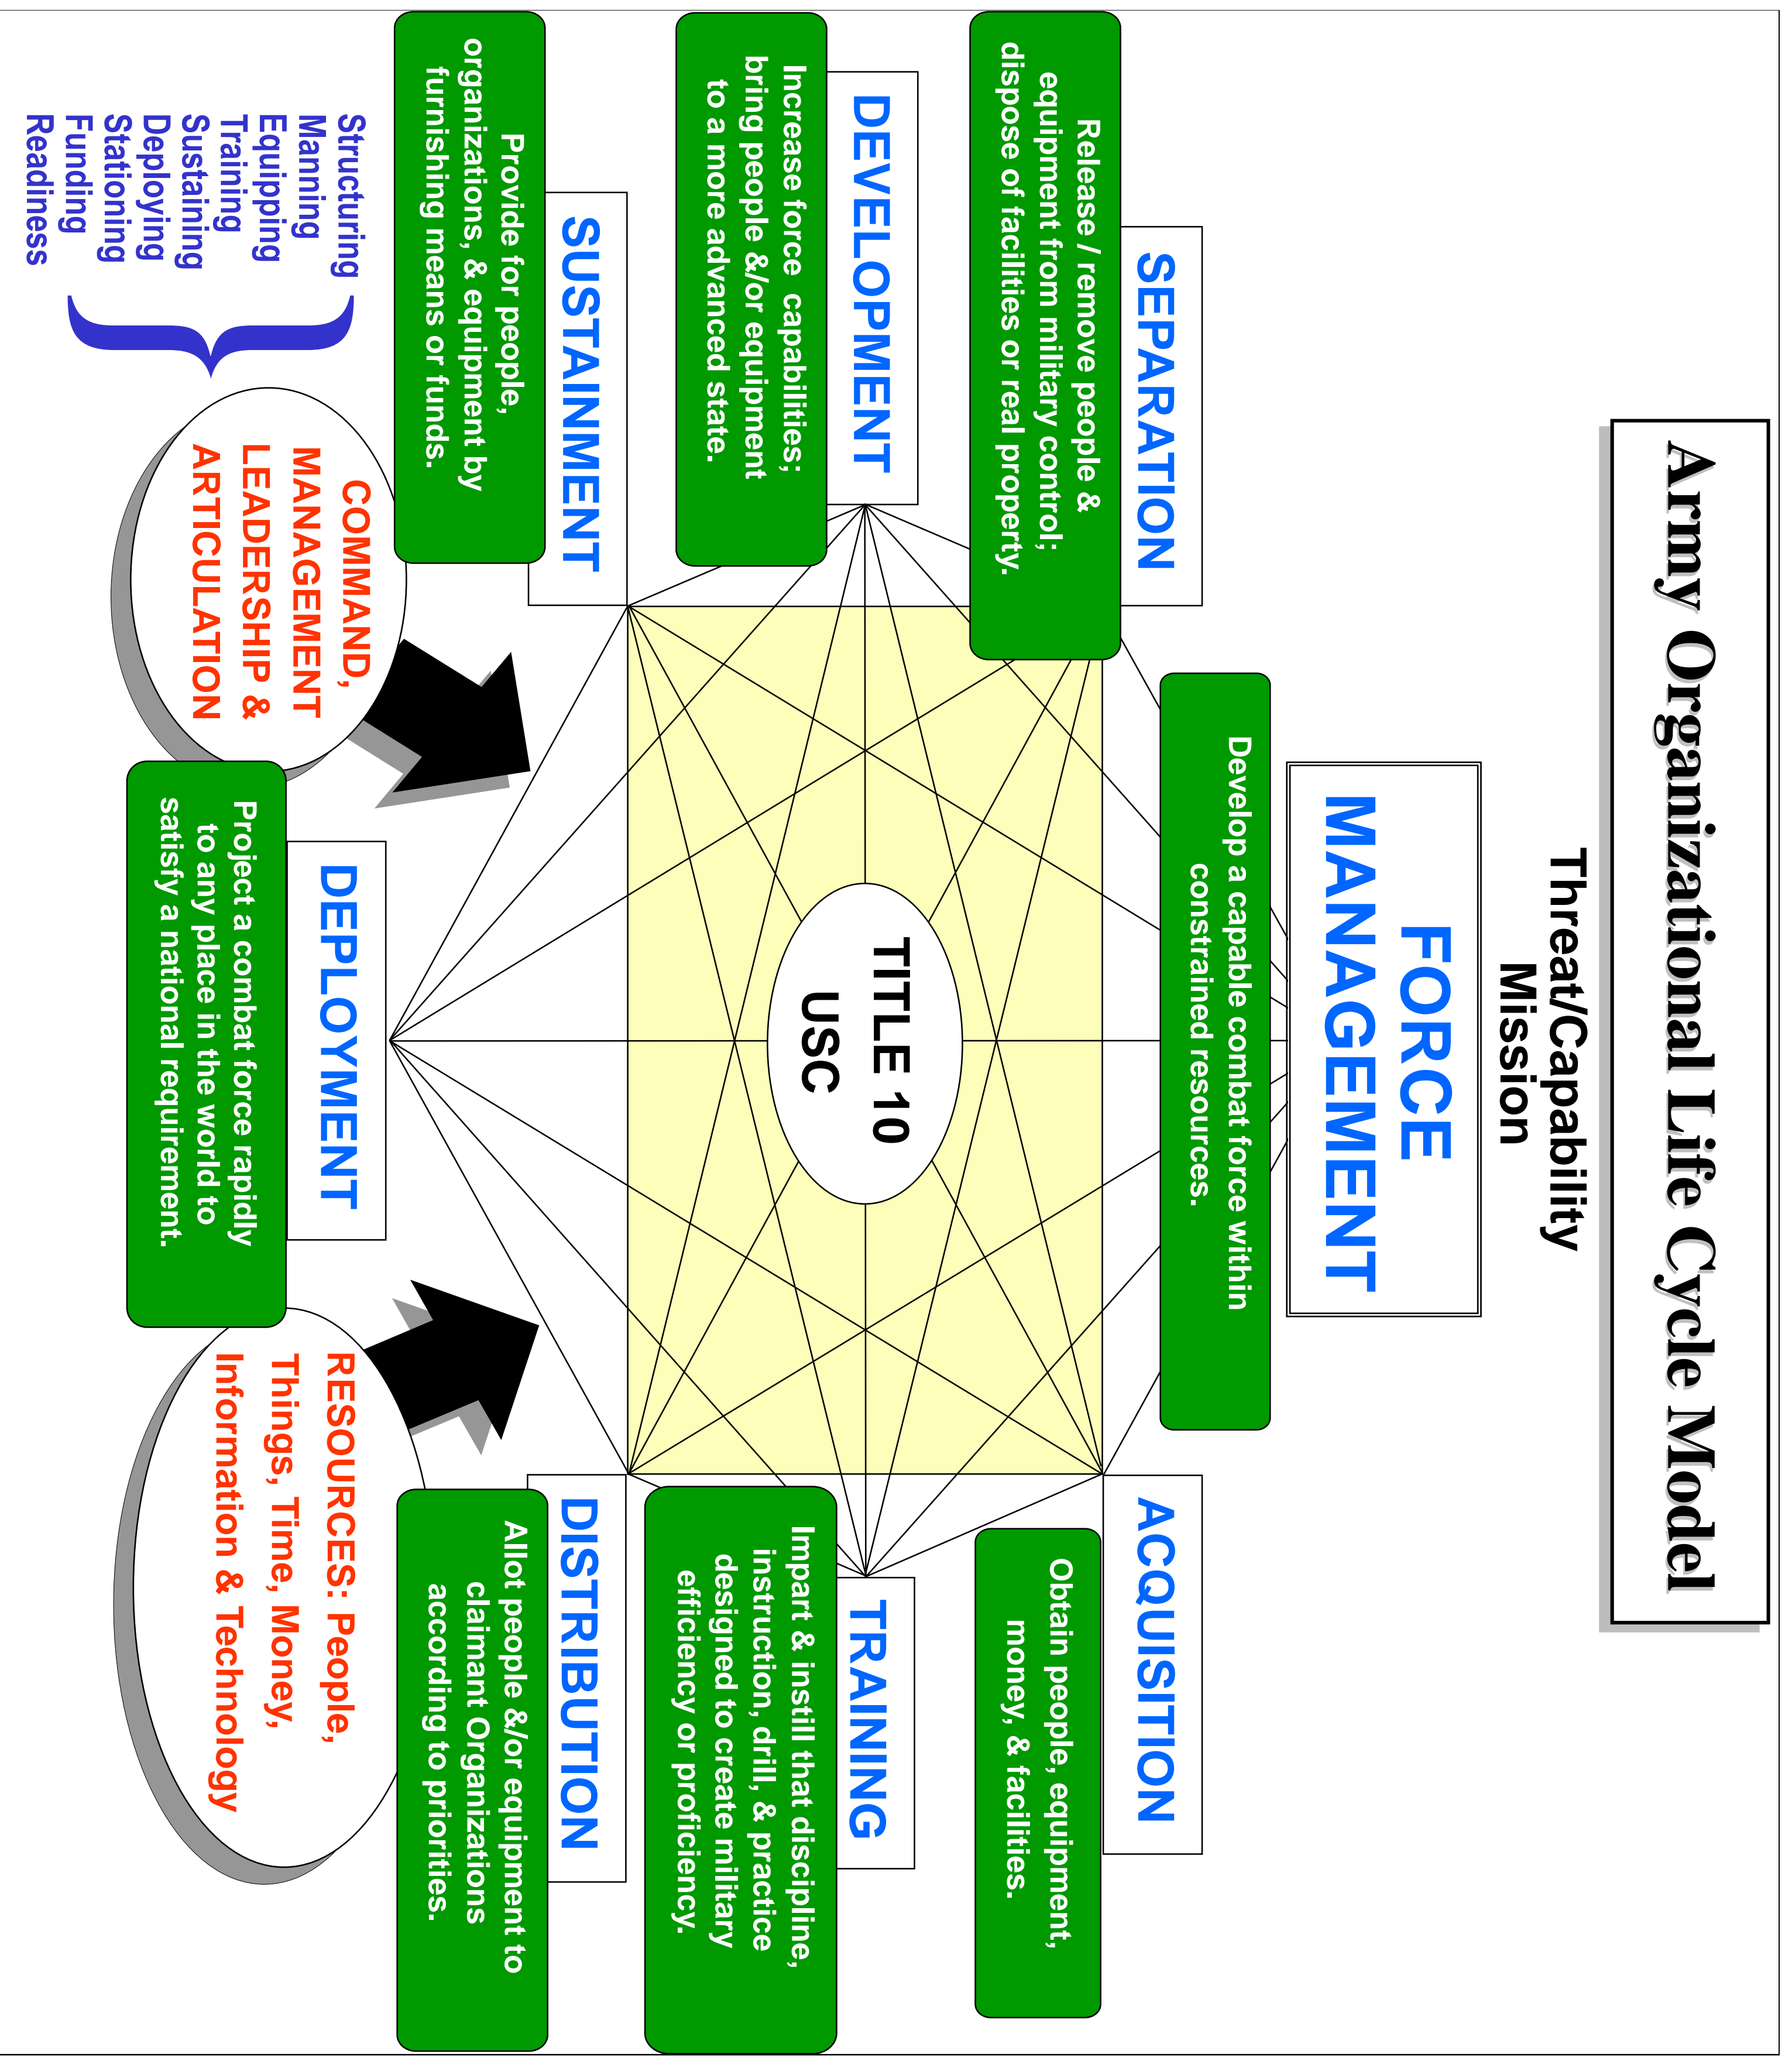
Army Organizational Life Cycle Model

Threat/Capability
Mission

FORCE MANAGEMENT

Develop a capable combat force within constrained resources.

ACQUISITION

Obtain people, equipment, money, & facilities.

TRAINING

Impart & instill that discipline, instruction, drill, & practice designed to create military efficiency or proficiency.

DISTRIBUTION

Allot people &/or equipment to claimant Organizations according to priorities.

DEPLOYMENT

Project a combat force rapidly to any place in the world to satisfy a national requirement.

SUSTAINMENT

Provide for people, organizations, & equipment by furnishing means or funds.

DEVELOPMENT

Increase force capabilities; bring people &/or equipment to a more advanced state.

SEPARATION

Release / remove people & equipment from military control; dispose of facilities or real property.

TITLE 10 USC

COMMAND, MANAGEMENT LEADERSHIP & ARTICULATION

RESOURCES: People, Things, Time, Money, Information & Technology

Structuring
Manning
Equipping
Training
Sustaining
Deploying
Stationing
Funding
Readiness